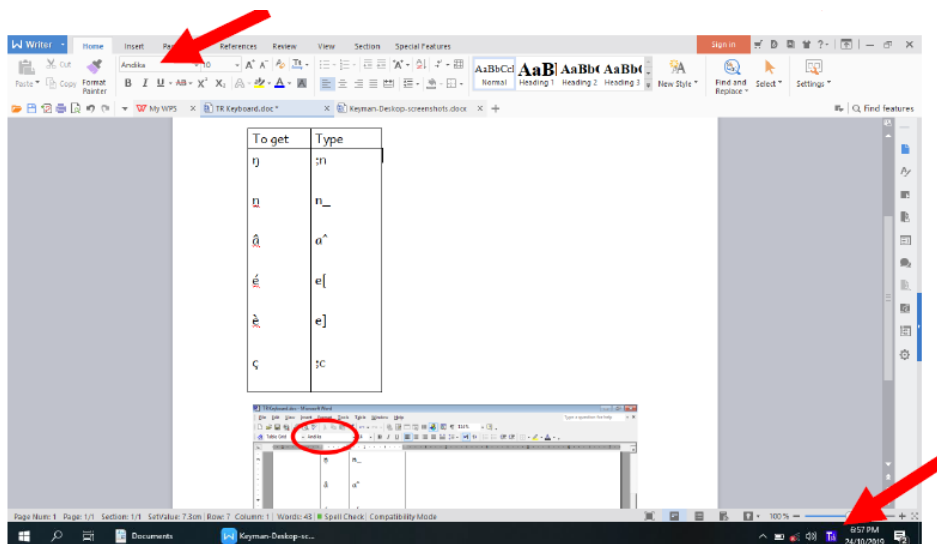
Writer Home Insert Pa References Review View Section Special Features Sign in

Cut Copy Paste Format Painter Andika 10 B I U AB X² X₂ A

AaBbCcI AaB AaBbC AaBbC Normal Heading 1 Heading 2 Heading 3 New Style Find and Replace Select Settings

My WPS TR Keyboard.doc * Keyman-Deskop-screenshots.docx + Find features

| To get | Type |
|---|---|
| ŋ | ;n |
| n̠ | n_ |
| â | a^ |
| ḛ | e[ |
| ȅ | e] |
| ç | ;c |

TR Keyboard.doc - Microsoft Word
File Edit View Insert Format Tools Table Window Help
Type a question for help
Table Grid Andika
n̠ n_
â a^

Page Num: 1 Page: 1/1 Section: 1/1 SetValue: 7.3cm Row: 7 Column: 1 Words: 48 Spell Check Compatibility Mode 100 %

Documents Keyman-Deskop-sc... 6:57 PM 24/10/2019